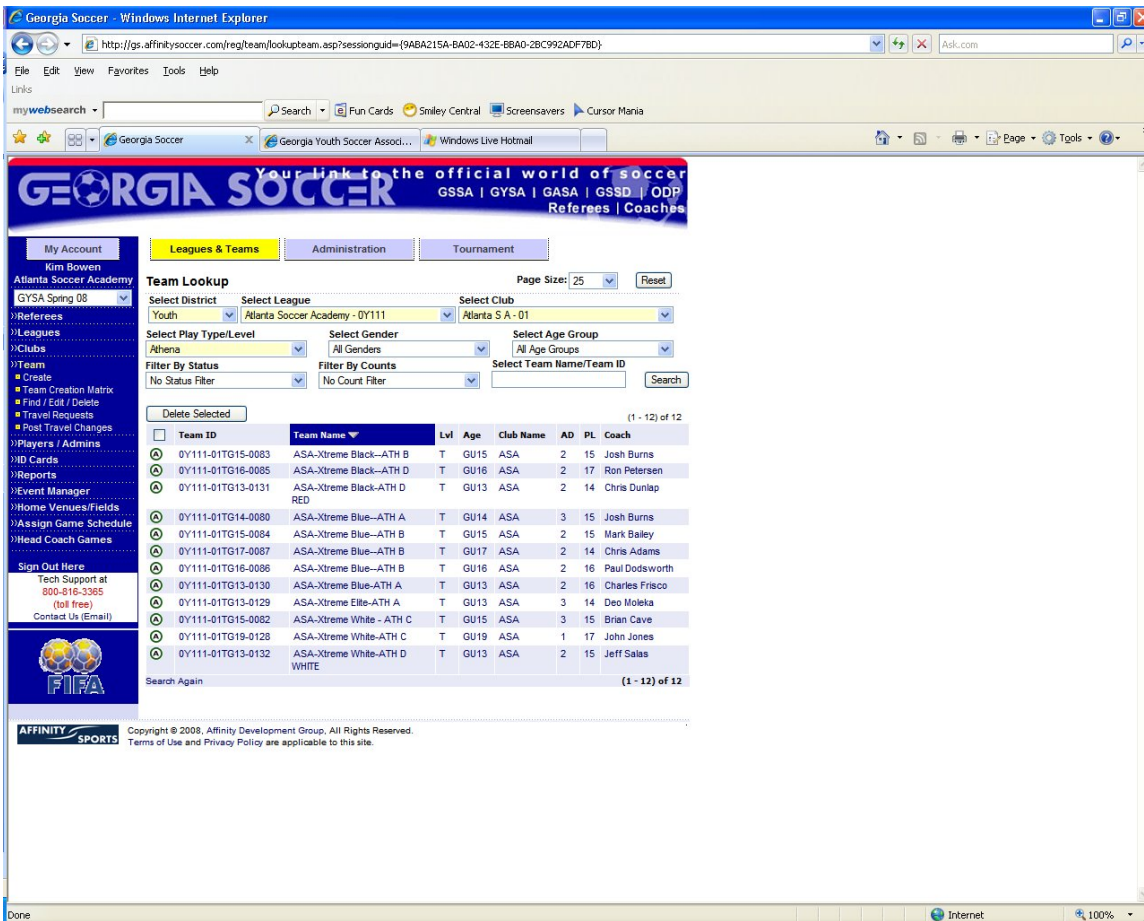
Georgia Soccer - Windows Internet Explorer

http://gs.affinitysoccer.com/reg/team/lookupteam.asp?sessionguid={9ABA215A-BA02-432E-BBA0-2BC992ADF7BD}

Ask.com

File Edit View Favorites Tools Help

Links

mywebsearch Search Fun Cards Smiley Central Screensavers Cursor Mania

Georgia Soccer | Georgia Youth Soccer Associ... | Windows Live Hotmail

Page Tools

GEORGIA SOCCER Your link to the official world of soccer
GSSA | GYSA | GASA | GSSD | ODP
Referees | Coaches

My Account
Kim Bowen
Atlanta Soccer Academy
GYSA Spring 08
»Referees
»Leagues
»Clubs
»Team
Create
Team Creation Matrix
Find / Edit / Delete
Travel Requests
Post Travel Changes
»Players / Admins
»ID Cards
»Reports
»Event Manager
»Home Venues/Fields
»Assign Game Schedule
»Head Coach Games

Sign Out Here
Tech Support at
800-816-3365
(toll free)
Contact Us (Email)

FIFA

Leagues & Teams | Administration | Tournament

Team Lookup

Page Size: 25 Reset

Select District: Youth
Select League: Atlanta Soccer Academy - 0Y111
Select Club: Atlanta S A - 01
Select Play Type/Level: Athena
Select Gender: All Genders
Select Age Group: All Age Groups
Filter By Status: No Status Filter
Filter By Counts: No Count Filter
Select Team Name/Team ID
Search

Delete Selected

(1 - 12) of 12

| | Team ID | Team Name | Lvl | Age | Club Name | AD | PL | Coach |
|---|---|---|---|---|---|---|---|---|
| A | 0Y111-01TG15-0083 | ASA-Xtreme Black--ATH B | T | GU15 | ASA | 2 | 15 | Josh Burns |
| A | 0Y111-01TG16-0085 | ASA-Xtreme Black--ATH D | T | GU16 | ASA | 2 | 17 | Ron Petersen |
| A | 0Y111-01TG13-0131 | ASA-Xtreme Black-ATH D RED | T | GU13 | ASA | 2 | 14 | Chris Dunlap |
| A | 0Y111-01TG14-0080 | ASA-Xtreme Blue--ATH A | T | GU14 | ASA | 3 | 15 | Josh Burns |
| A | 0Y111-01TG15-0084 | ASA-Xtreme Blue--ATH B | T | GU15 | ASA | 2 | 15 | Mark Bailey |
| A | 0Y111-01TG17-0087 | ASA-Xtreme Blue--ATH B | T | GU17 | ASA | 2 | 14 | Chris Adams |
| A | 0Y111-01TG16-0086 | ASA-Xtreme Blue--ATH B | T | GU16 | ASA | 2 | 16 | Paul Dodsworth |
| A | 0Y111-01TG13-0130 | ASA-Xtreme Blue-ATH A | T | GU13 | ASA | 2 | 16 | Charles Frisco |
| A | 0Y111-01TG13-0129 | ASA-Xtreme Elite-ATH A | T | GU13 | ASA | 3 | 14 | Deo Moleka |
| A | 0Y111-01TG15-0082 | ASA-Xtreme White - ATH C | T | GU15 | ASA | 3 | 15 | Brian Cave |
| A | 0Y111-01TG19-0128 | ASA-Xtreme White-ATH C | T | GU19 | ASA | 1 | 17 | John Jones |
| A | 0Y111-01TG13-0132 | ASA-Xtreme White-ATH D WHITE | T | GU13 | ASA | 2 | 15 | Jeff Salas |

Search Again (1 - 12) of 12

AFFINITY SPORTS
Copyright © 2008, Affinity Development Group, All Rights Reserved.
Terms of Use and Privacy Policy are applicable to this site.

Done Internet 100%